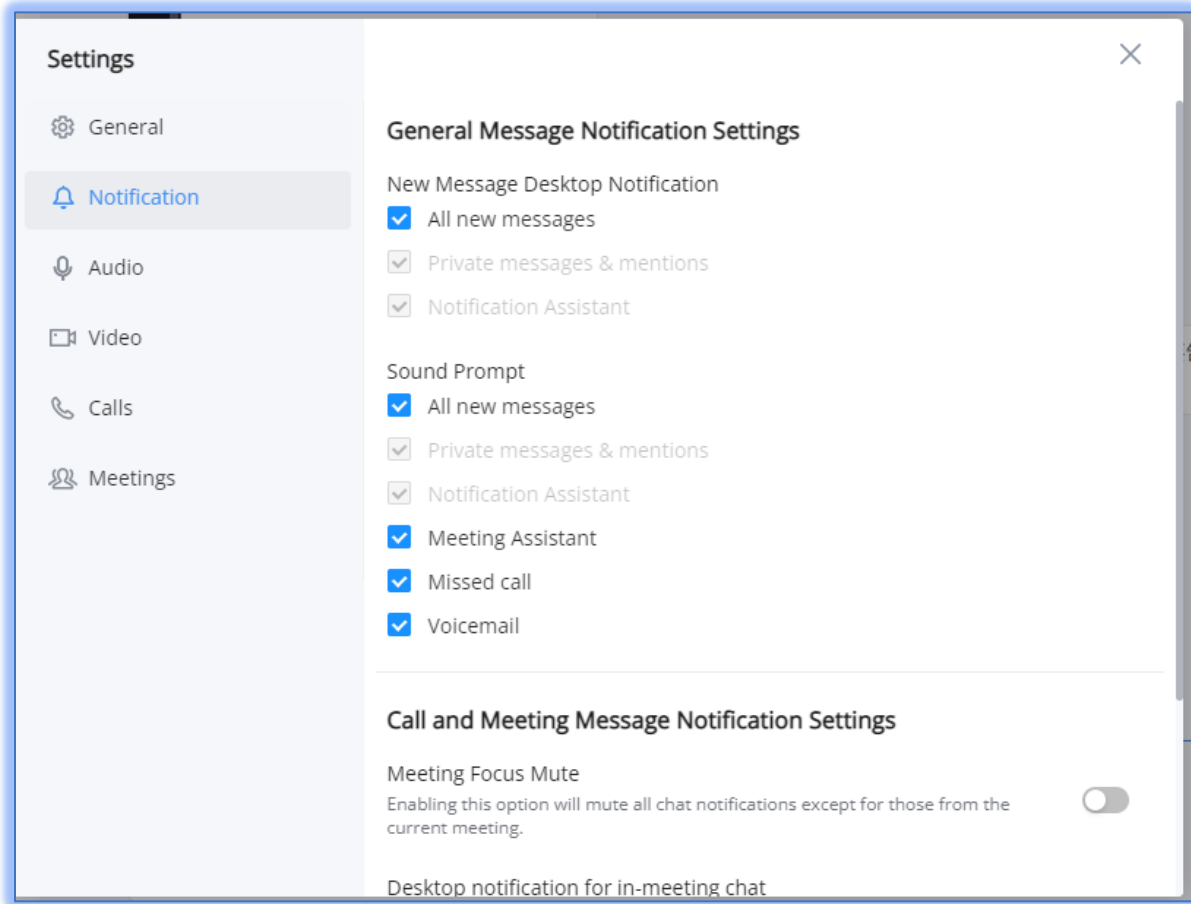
Settings

General

Notification

Audio

Video

Calls

Meetings

General Message Notification Settings

New Message Desktop Notification

All new messages

Private messages & mentions

Notification Assistant

Sound Prompt

All new messages

Private messages & mentions

Notification Assistant

Meeting Assistant

Missed call

Voicemail

Call and Meeting Message Notification Settings

Meeting Focus Mute

Enabling this option will mute all chat notifications except for those from the current meeting.

Desktop notification for in-meeting chat